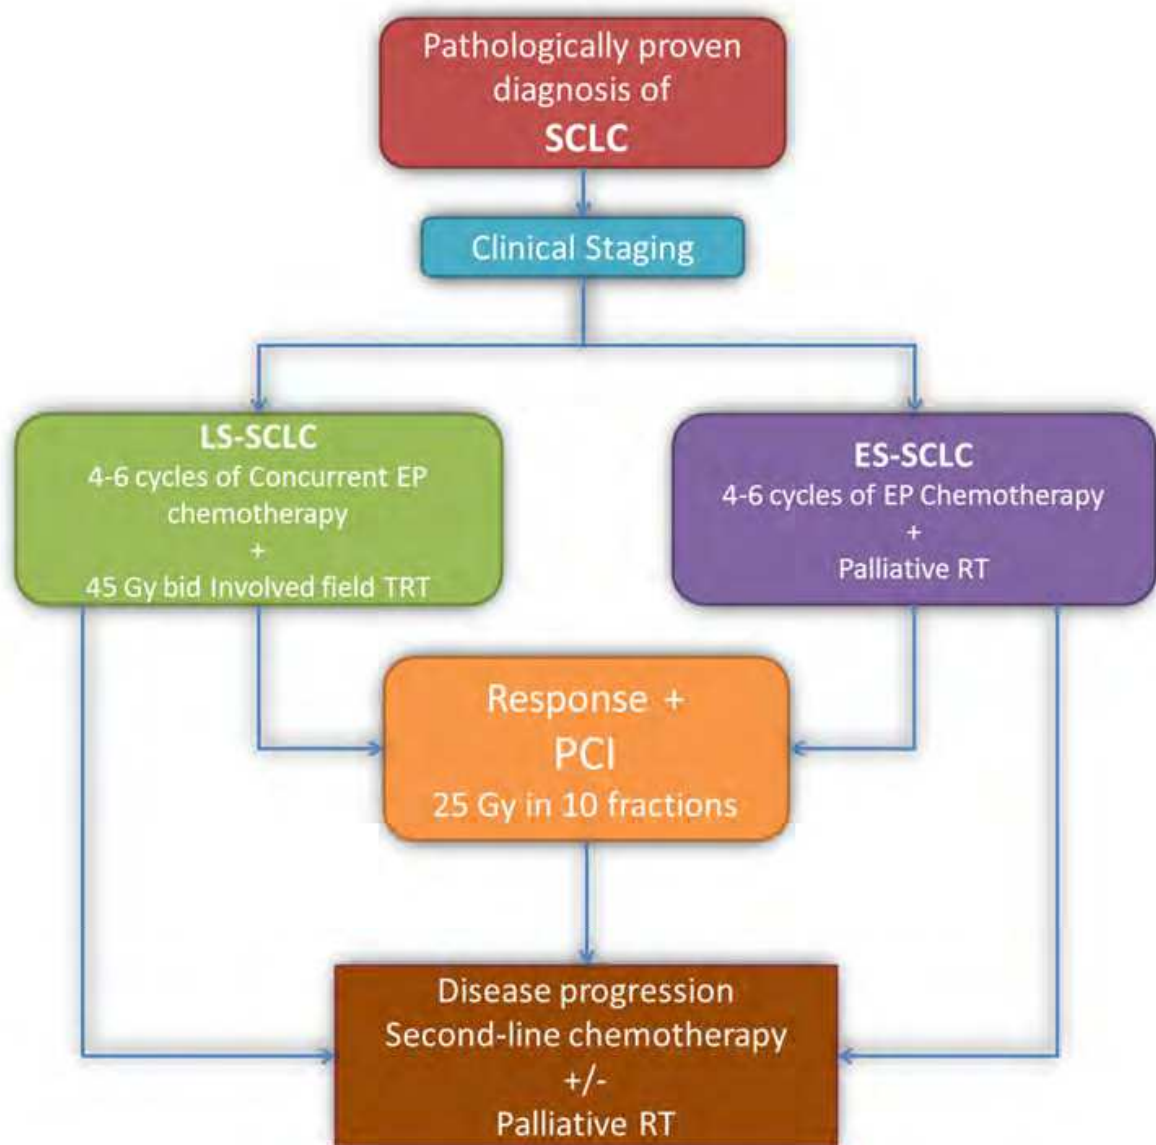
Pathologically proven diagnosis of
SCLC

Clinical Staging

LS-SCLC
4-6 cycles of Concurrent EP chemotherapy
+
45 Gy bid Involved field TRT

ES-SCLC
4-6 cycles of EP Chemotherapy
+
Palliative RT

Response +
PCI
25 Gy in 10 fractions

Disease progression
Second-line chemotherapy
+/-
Palliative RT